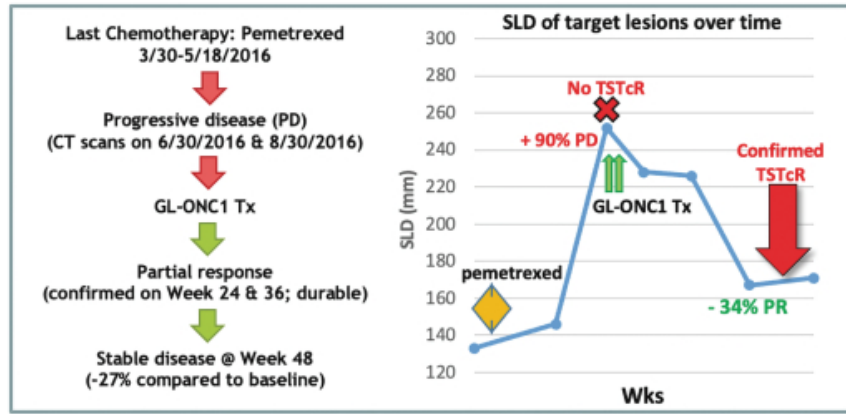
Last Chemotherapy: Pemetrexed
3/30-5/18/2016

Progressive disease (PD)
(CT scans on 6/30/2016 & 8/30/2016)

GL-ONC1 Tx

Partial response
(confirmed on Week 24 & 36; durable)

Stable disease @ Week 48
(-27% compared to baseline)

SLD of target lesions over time

300
280
260
240
220
200
180
160
140
120

SLD (mm)

No TSTcR
+ 90% PD
GL-ONC1 Tx
Confirmed TSTcR
pemetrexed
- 34% PR

Wks